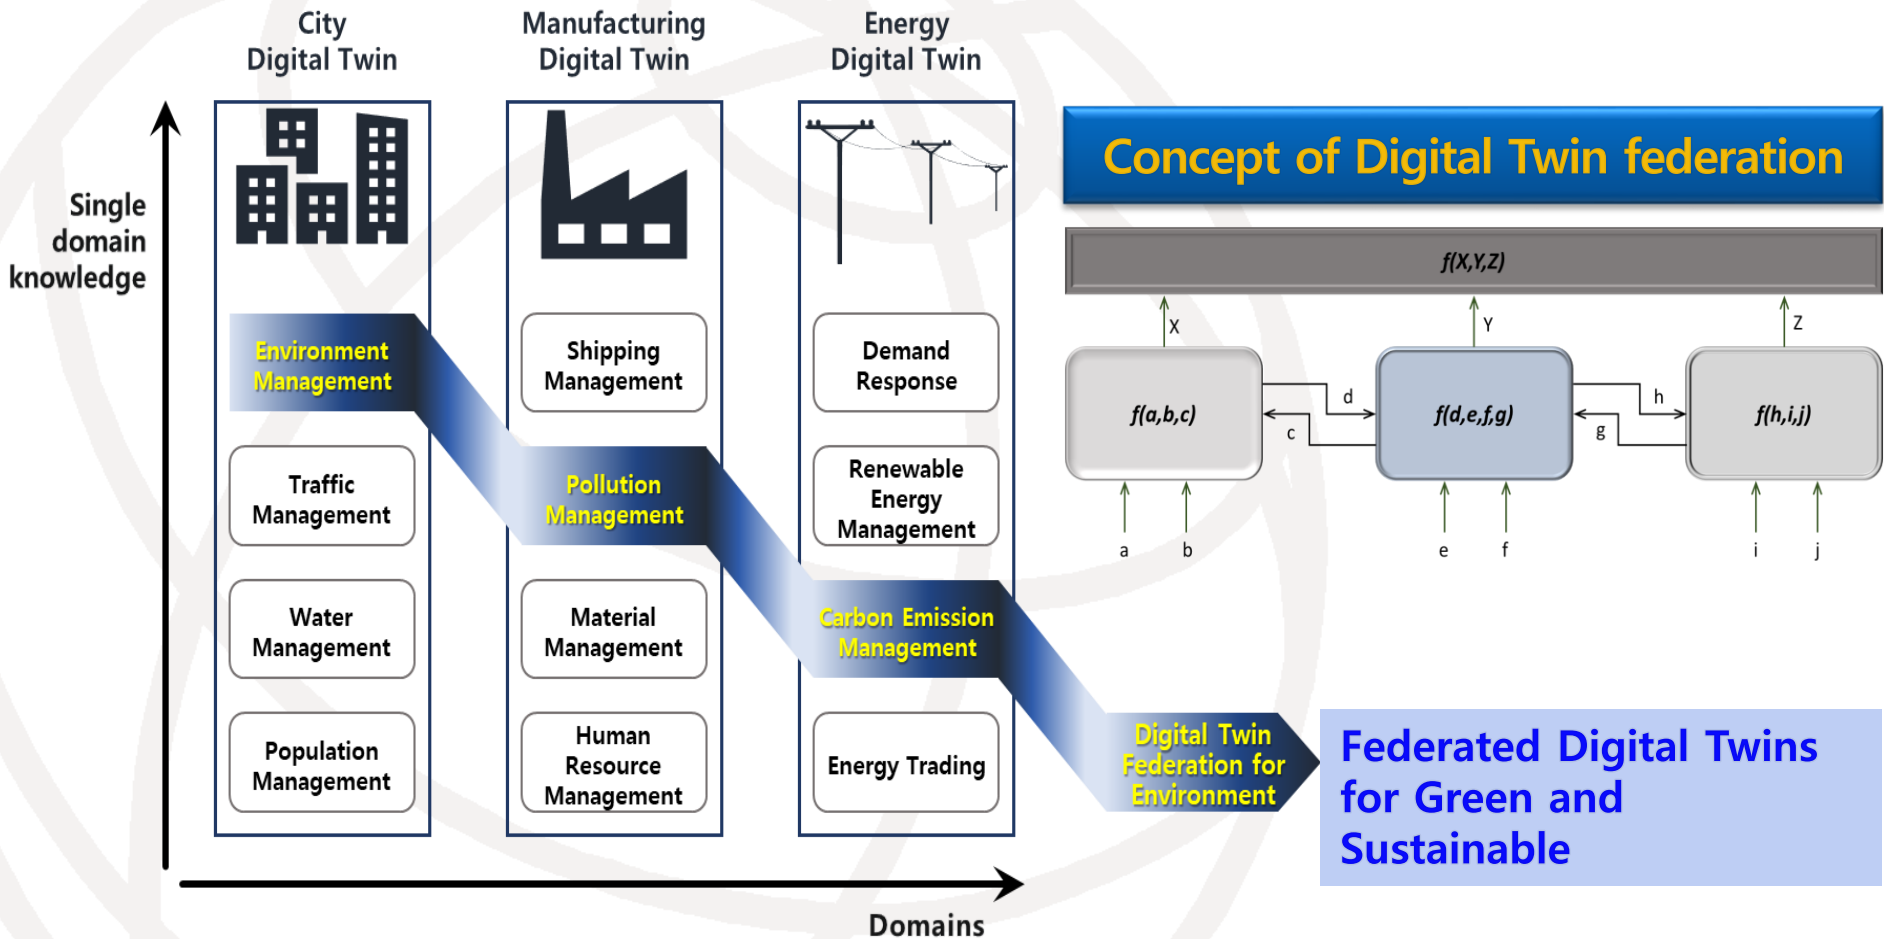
City Digital Twin

Manufacturing Digital Twin

Energy Digital Twin

Single domain knowledge

Environment Management

Traffic Management

Water Management

Population Management

Shipping Management

Pollution Management

Material Management

Human Resource Management

Demand Response

Renewable Energy Management

Carbon Emission Management

Energy Trading

Digital Twin Federation for Environment

Domains

Concept of Digital Twin federation

$f(X,Y,Z)$

X

Y

Z

$f(a,b,c)$

d

c

$f(d,e,f,g)$

h

g

$f(h,i,j)$

a

b

e

f

i

j

Federated Digital Twins for Green and Sustainable